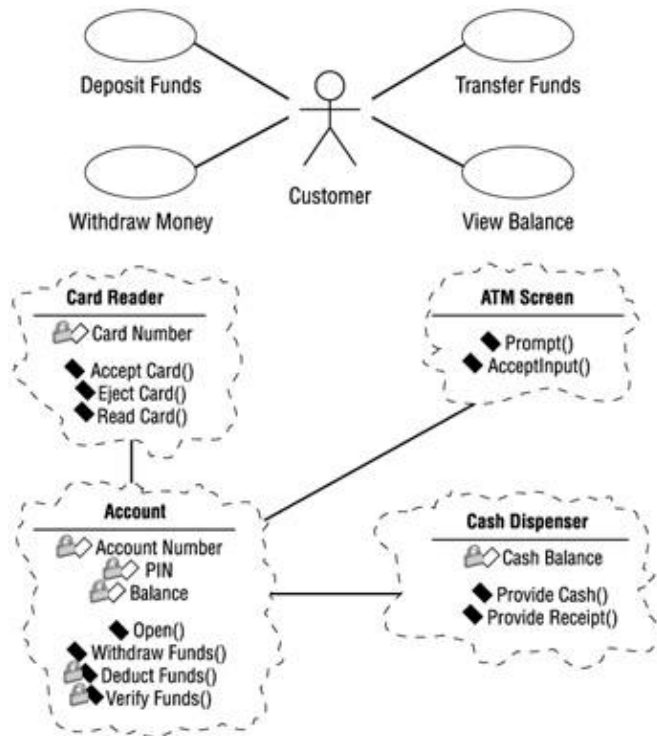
Deposit Funds

Transfer Funds

Customer

Withdraw Money

View Balance

Card Reader

Card Number

Accept Card()
Eject Card()
Read Card()

ATM Screen

Prompt()
AcceptInput()

Account

Account Number
PIN
Balance

Open()
Withdraw Funds()
Deduct Funds()
Verify Funds()

Cash Dispenser

Cash Balance

Provide Cash()
Provide Receipt()